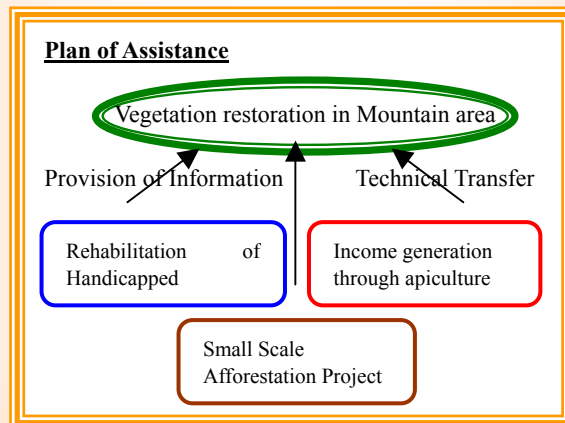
Plan of Assistance

Vegetation restoration in Mountain area

Provision of Information

Technical Transfer

Rehabilitation of Handicapped

Income generation through apiculture

Small Scale Afforestation Project